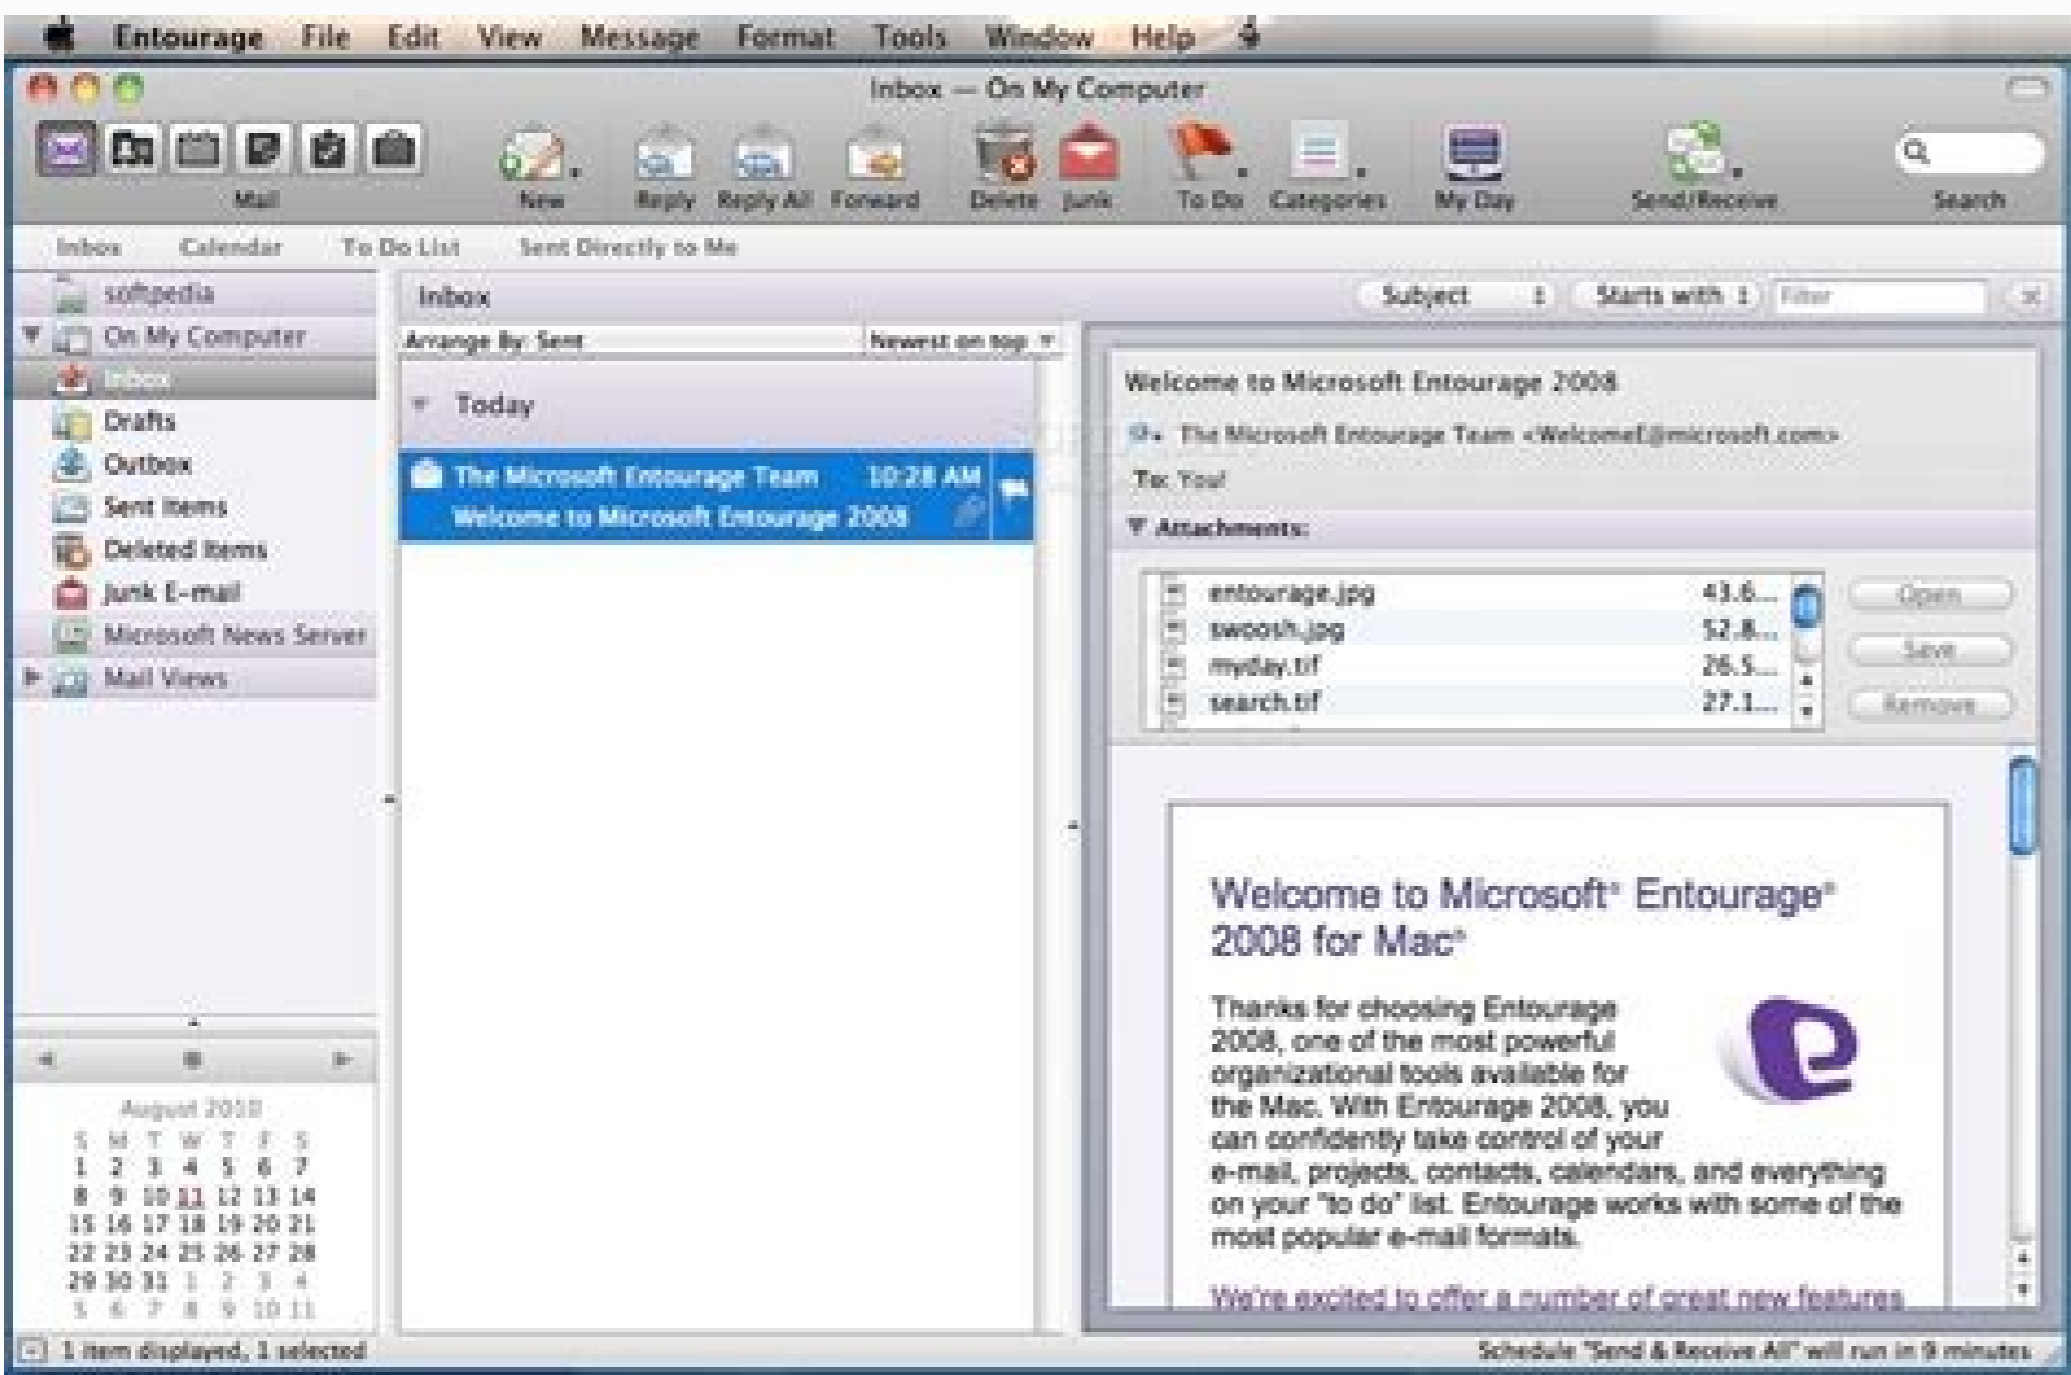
Entourage File Edit View Message Format Tools Window Help

Inbox — On My Computer

Mail New Reply Reply All Forward Delete Junk To Do Categories My Day Send/Receive Search

Inbox Calendar To Do List Sent Directly to Me

softpedia
On My Computer
Inbox
Drafts
Outbox
Sent Items
Deleted Items
Junk E-mail
Microsoft News Server
Mail Views

Inbox

Subject Starts with Filter

Arrange By: Sent Newest on top

Today

The Microsoft Entourage Team 10:28 AM
Welcome to Microsoft Entourage 2008

Welcome to Microsoft Entourage 2008

The Microsoft Entourage Team <WelcomeE@microsoft.com>

To: You!

Attachments:

| entourage.jpg | 43.6... |
|---|---|
| swoosh.jpg | 52.8... |
| myday.tif | 26.5... |
| search.tif | 27.1... |

Open
Save
Remove

Welcome to Microsoft® Entourage® 2008 for Mac®

Thanks for choosing Entourage 2008, one of the most powerful organizational tools available for the Mac. With Entourage 2008, you can confidently take control of your e-mail, projects, contacts, calendars, and everything on your "to do" list. Entourage works with some of the most popular e-mail formats.

We're excited to offer a number of great new features

August 2010
S M T W T F S
1 2 3 4 5 6 7
8 9 10 11 12 13 14
15 16 17 18 19 20 21
22 23 24 25 26 27 28
29 30 31 1 2 3 4
5 6 7 8 9 10 11

1 item displayed, 1 selected

Schedule "Send & Receive All" will run in 9 minutes